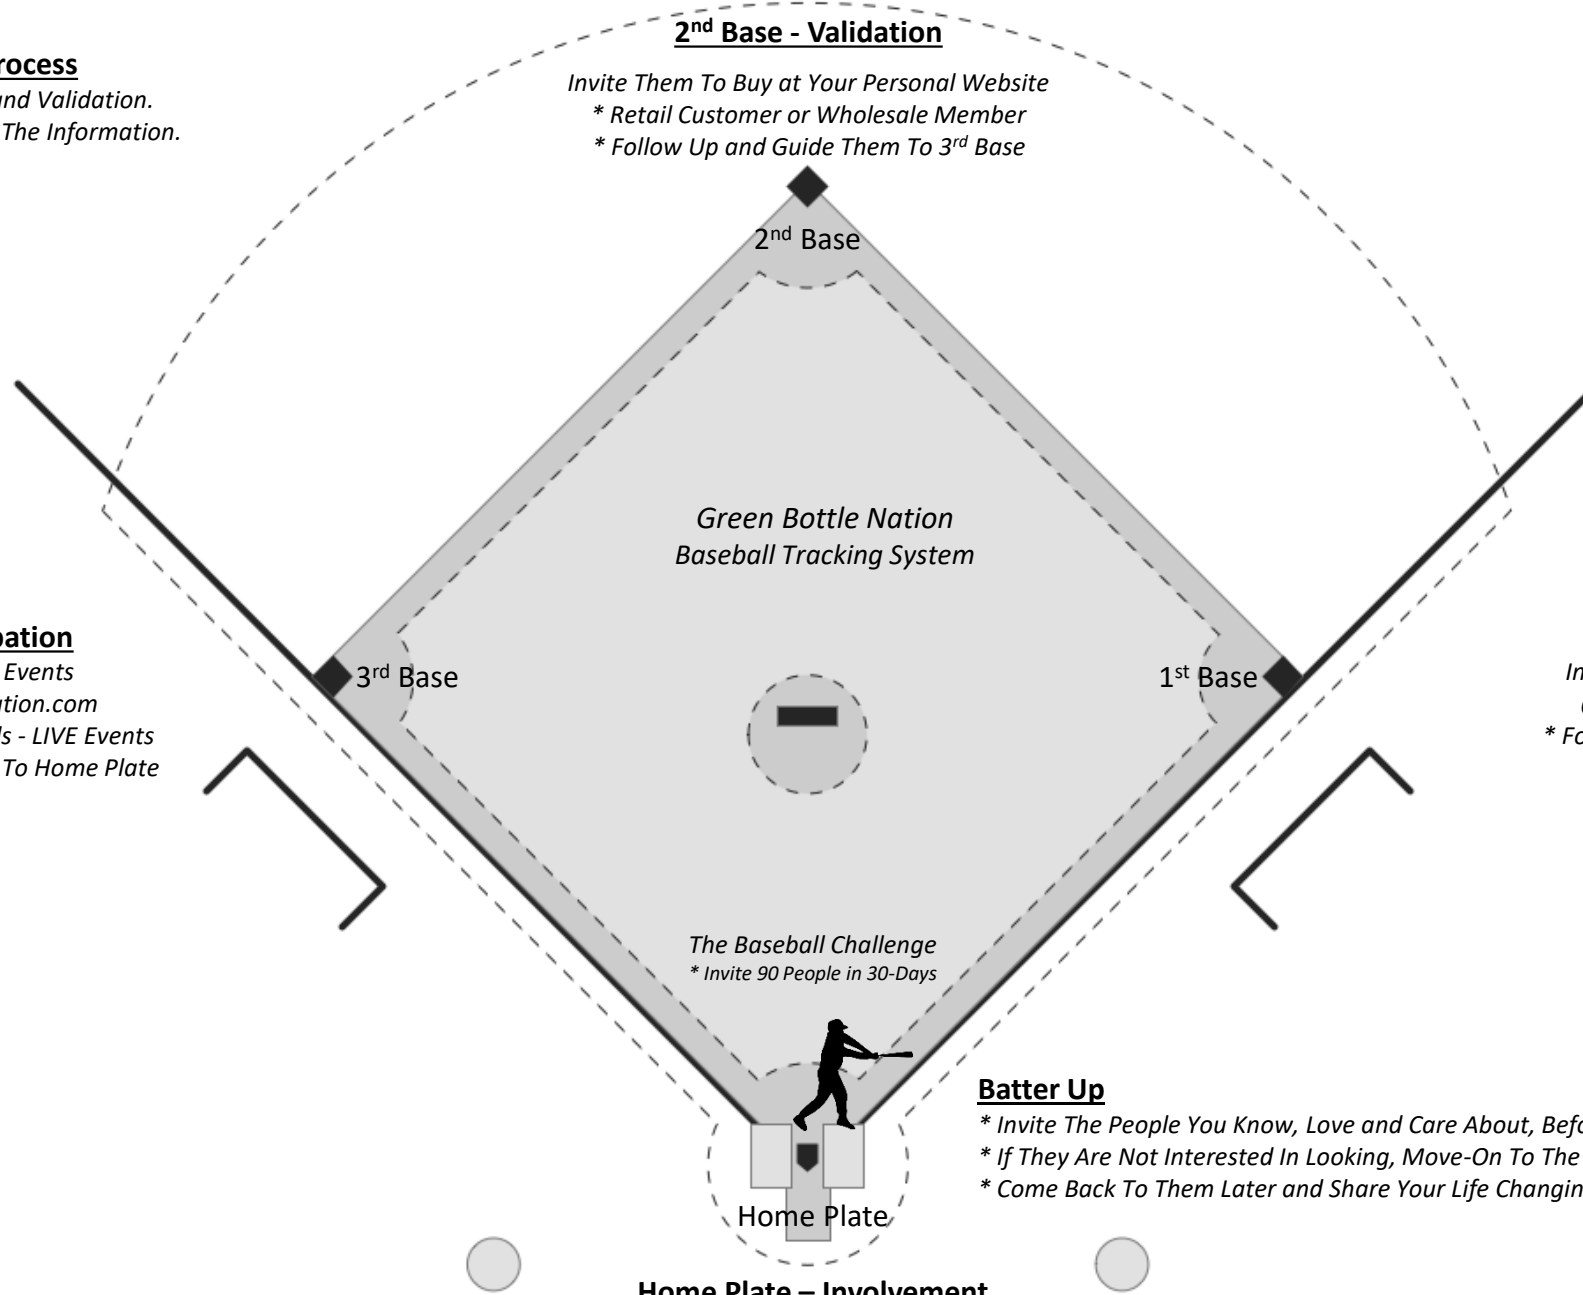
rocess
nd Validation.
The Information.

2nd Base - Validation
Invite Them To Buy at Your Personal Website
* Retail Customer or Wholesale Member
* Follow Up and Guide Them To 3rd Base

2nd Base

Green Bottle Nation
Baseball Tracking System

pation
Events
ation.com
s - LIVE Events
To Home Plate

3rd Base

1st Base

In
(
* Fo

The Baseball Challenge
* Invite 90 People in 30-Days

Batter Up
* Invite The People You Know, Love and Care About, Befo
* If They Are Not Interested In Looking, Move-On To The
* Come Back To Them Later and Share Your Life Changin

Home Plate

Home Plate – Involvement